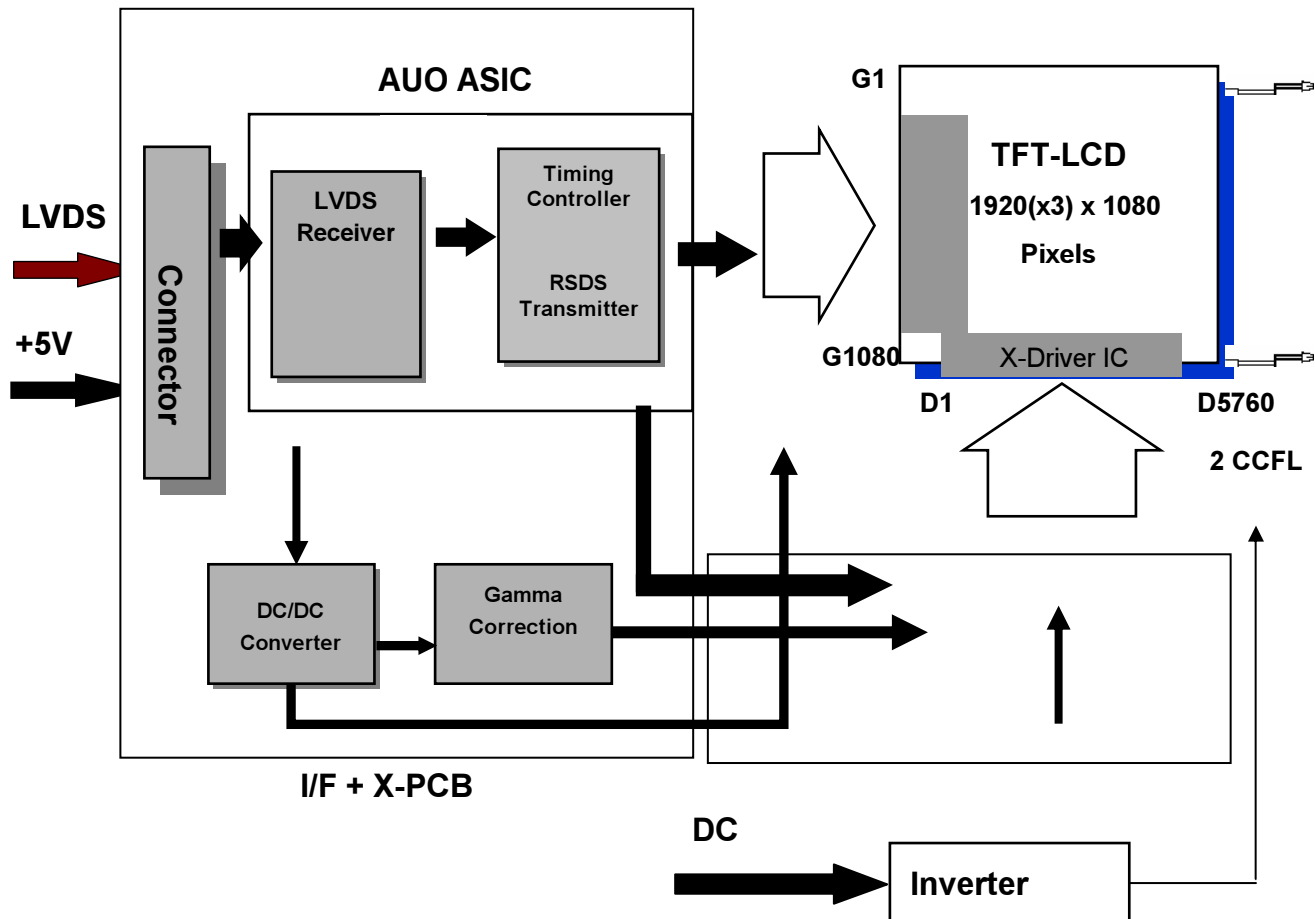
AUO ASIC

LVDS

+5V

Connector

LVDS Receiver

Timing Controller

RSDS Transmitter

G1

TFT-LCD

1920(x3) x 1080

Pixels

G1080

X-Driver IC

D1

D5760

2 CCFL

DC/DC Converter

Gamma Correction

I/F + X-PCB

DC

Inverter